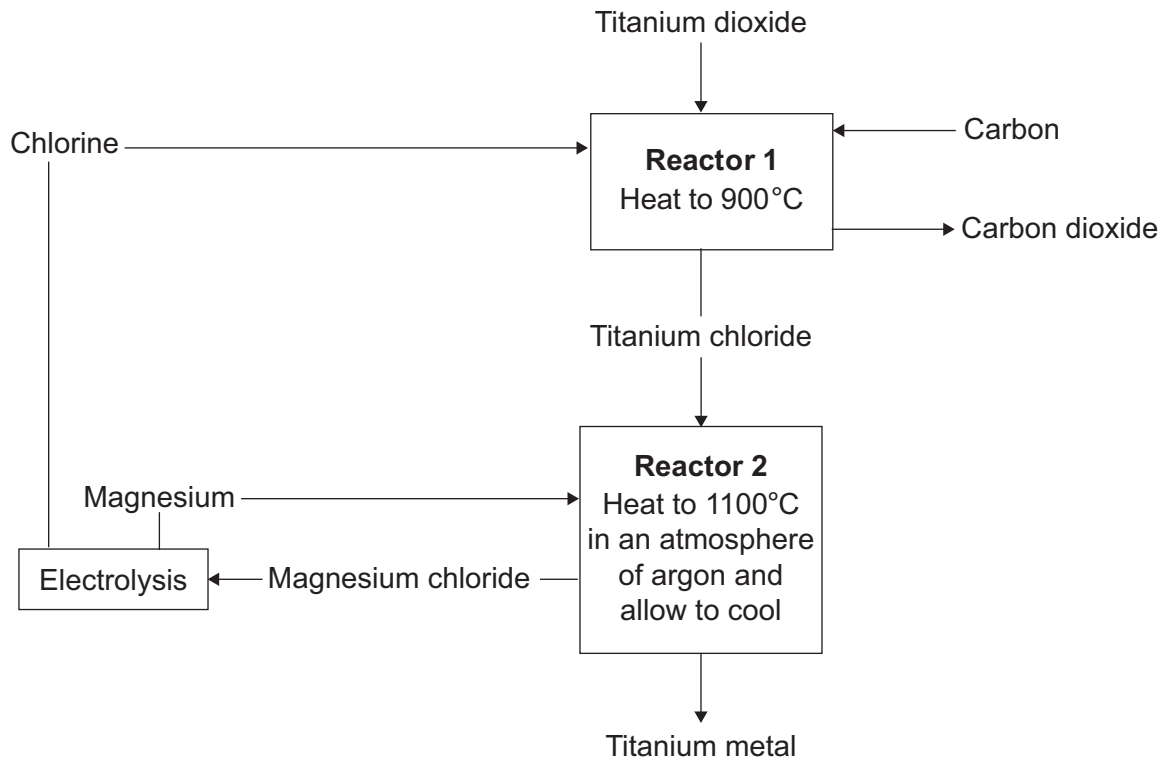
Titanium dioxide

Chlorine

Carbon

**Reactor 1**
Heat to 900°C

Carbon dioxide

Titanium chloride

**Reactor 2**
Heat to 1100°C in an atmosphere of argon and allow to cool

Magnesium

Electrolysis

Magnesium chloride

Titanium metal